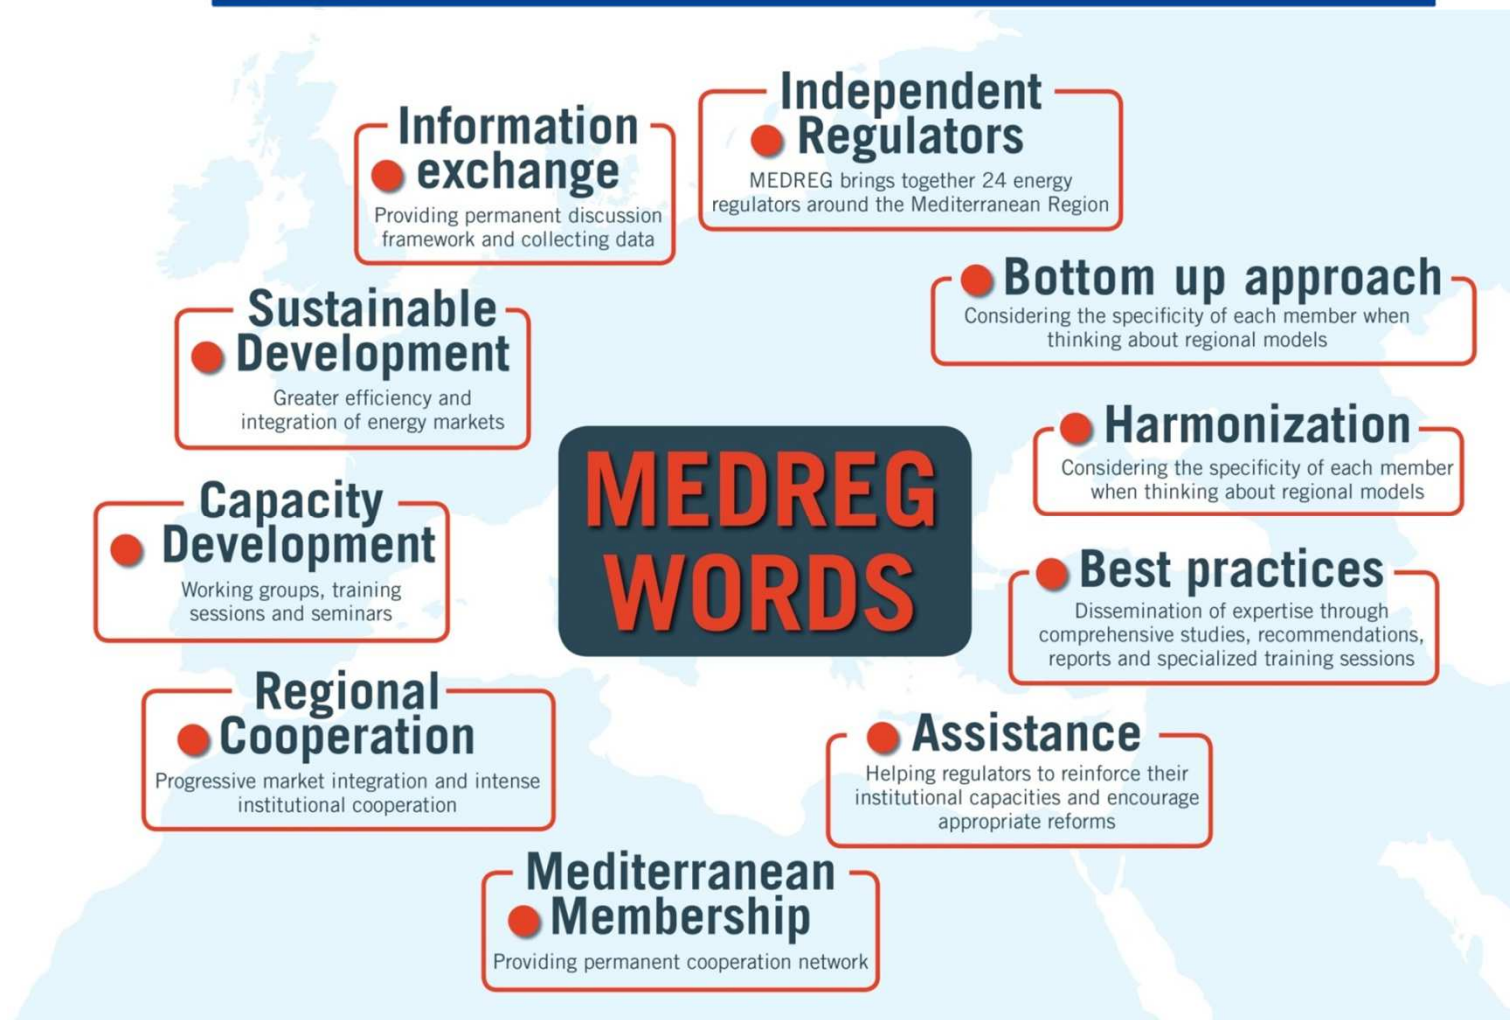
Information exchange
Providing permanent discussion framework and collecting data

Independent Regulators
MEDREG brings together 24 energy regulators around the Mediterranean Region

Bottom up approach
Considering the specificity of each member when thinking about regional models

Sustainable Development
Greater efficiency and integration of energy markets

MEDREG WORDS

Harmonization
Considering the specificity of each member when thinking about regional models

Capacity Development
Working groups, training sessions and seminars

Best practices
Dissemination of expertise through comprehensive studies, recommendations, reports and specialized training sessions

Regional Cooperation
Progressive market integration and intense institutional cooperation

Assistance
Helping regulators to reinforce their institutional capacities and encourage appropriate reforms

Mediterranean Membership
Providing permanent cooperation network